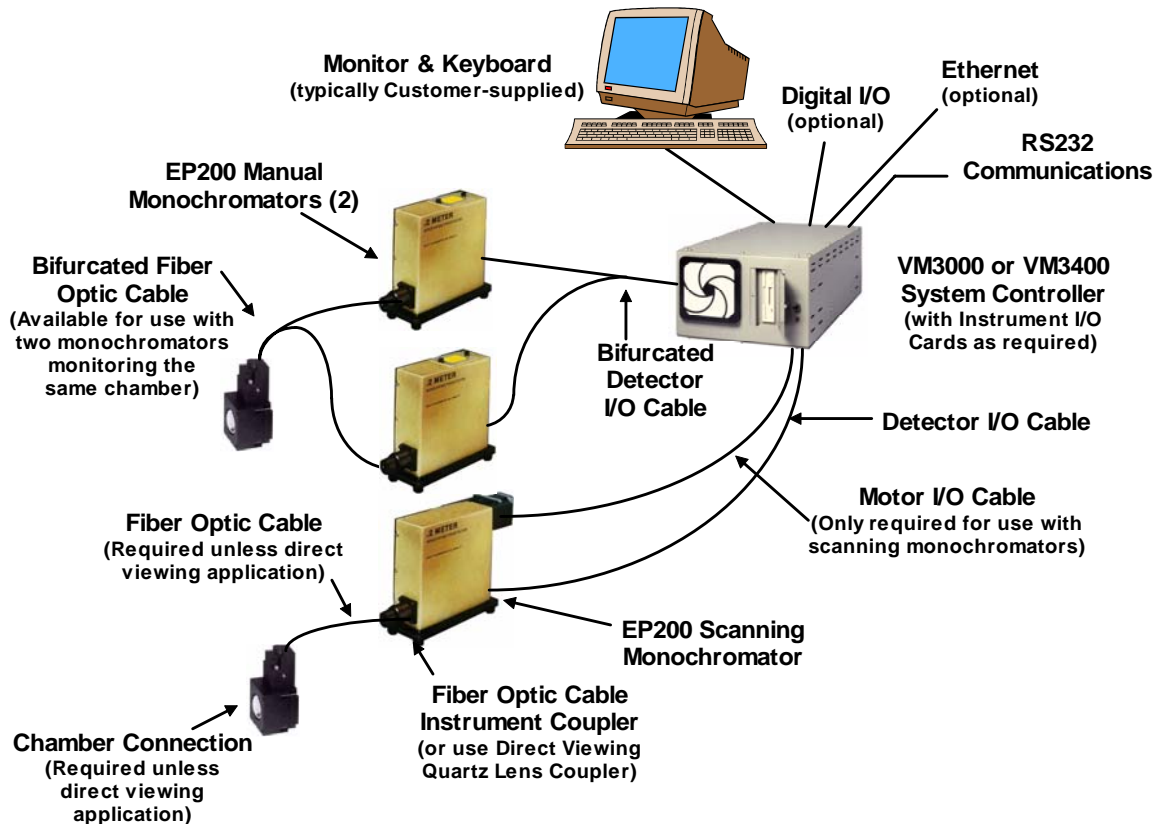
Monitor & Keyboard
(typically Customer-supplied)

Digital I/O
(optional)

Ethernet
(optional)

RS232
Communications

EP200 Manual
Monochromators (2)

Bifurcated Fiber
Optic Cable
(Available for use with
two monochromators
monitoring the
same chamber)

.2 METER

Bifurcated
Detector
I/O Cable

VM3000 or VM3400
System Controller
(with Instrument I/O
Cards as required)

.2 METER

Detector I/O Cable

Motor I/O Cable
(Only required for use with
scanning monochromators)

Fiber Optic Cable
(Required unless direct
viewing application)

.2 METER

EP200 Scanning
Monochromator

Fiber Optic Cable
Instrument Coupler
(or use Direct Viewing
Quartz Lens Coupler)

Chamber Connection
(Required unless
direct viewing
application)